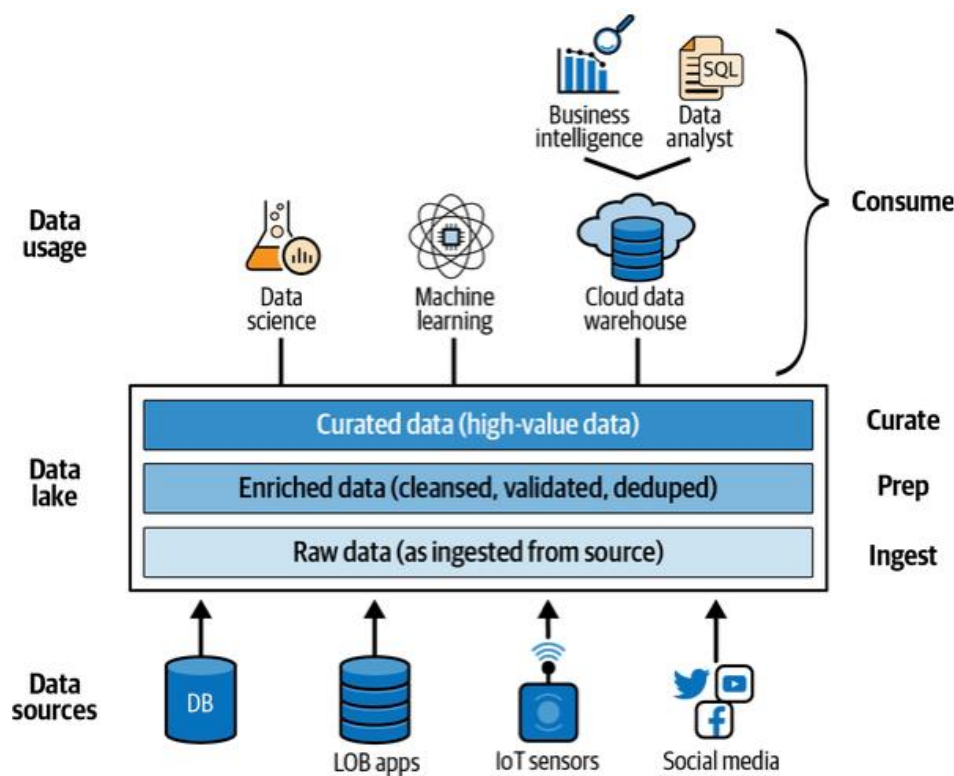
SQL

Business intelligence

Data analyst

Consume

Data usage

Data science

Machine learning

Cloud data warehouse

Curated data (high-value data)

Curate

Data lake

Enriched data (cleansed, validated, deduped)

Prep

Raw data (as ingested from source)

Ingest

Data sources

DB

LOB apps

IoT sensors

Social media